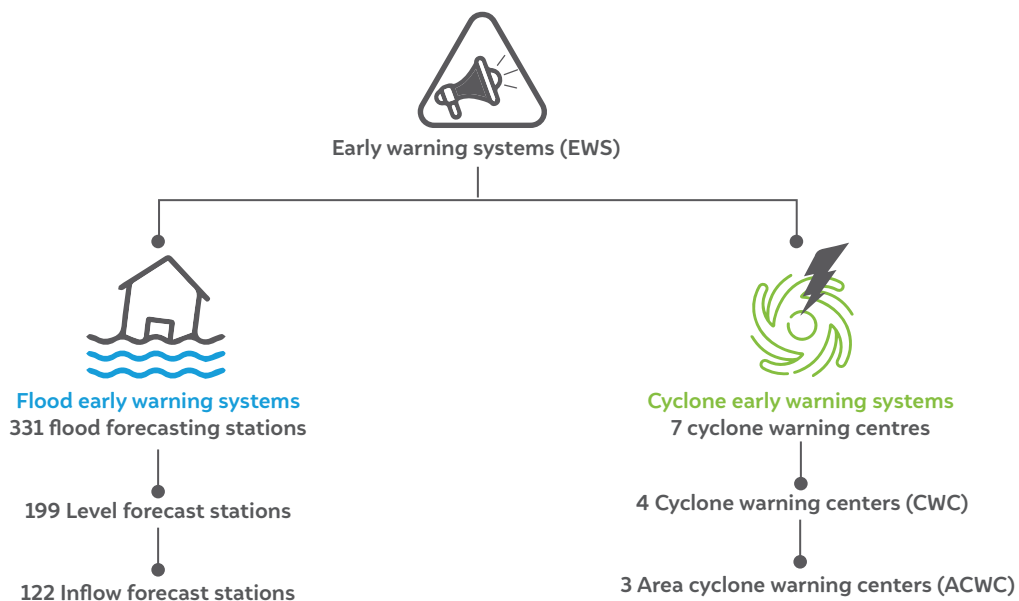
Early warning systems (EWS)

Flood early warning systems
331 flood forecasting stations

199 Level forecast stations

122 Inflow forecast stations

Cyclone early warning systems
7 cyclone warning centres

4 Cyclone warning centers (CWC)

3 Area cyclone warning centers (ACWC)